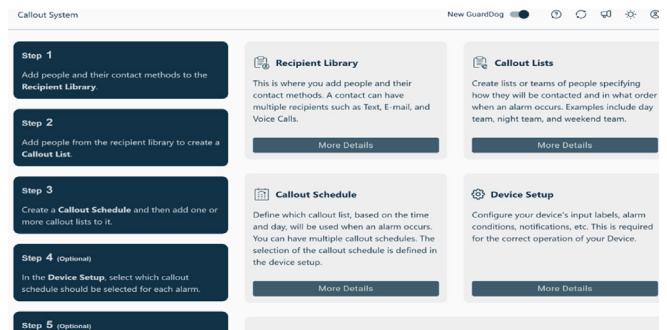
Callout System

New GuardDog

Step 1
Add people and their contact methods to the Recipient Library.

Step 2
Add people from the recipient library to create a Callout List.

Step 3
Create a Callout Schedule and then add one or more callout lists to it.

Step 4 (Optional)
In the Device Setup, select which callout schedule should be selected for each alarm.

Step 5 (Optional)

Recipient Library
This is where you add people and their contact methods. A contact can have multiple recipients such as Text, E-mail, and Voice Calls.
More Details

Callout Lists
Create lists or teams of people specifying how they will be contacted and in what order when an alarm occurs. Examples include day team, night team, and weekend team.
More Details

Callout Schedule
Define which callout list, based on the time and day, will be used when an alarm occurs. You can have multiple callout schedules. The selection of the callout schedule is defined in the device setup.
More Details

Device Setup
Configure your device's input labels, alarm conditions, notifications, etc. This is required for the correct operation of your Device.
More Details